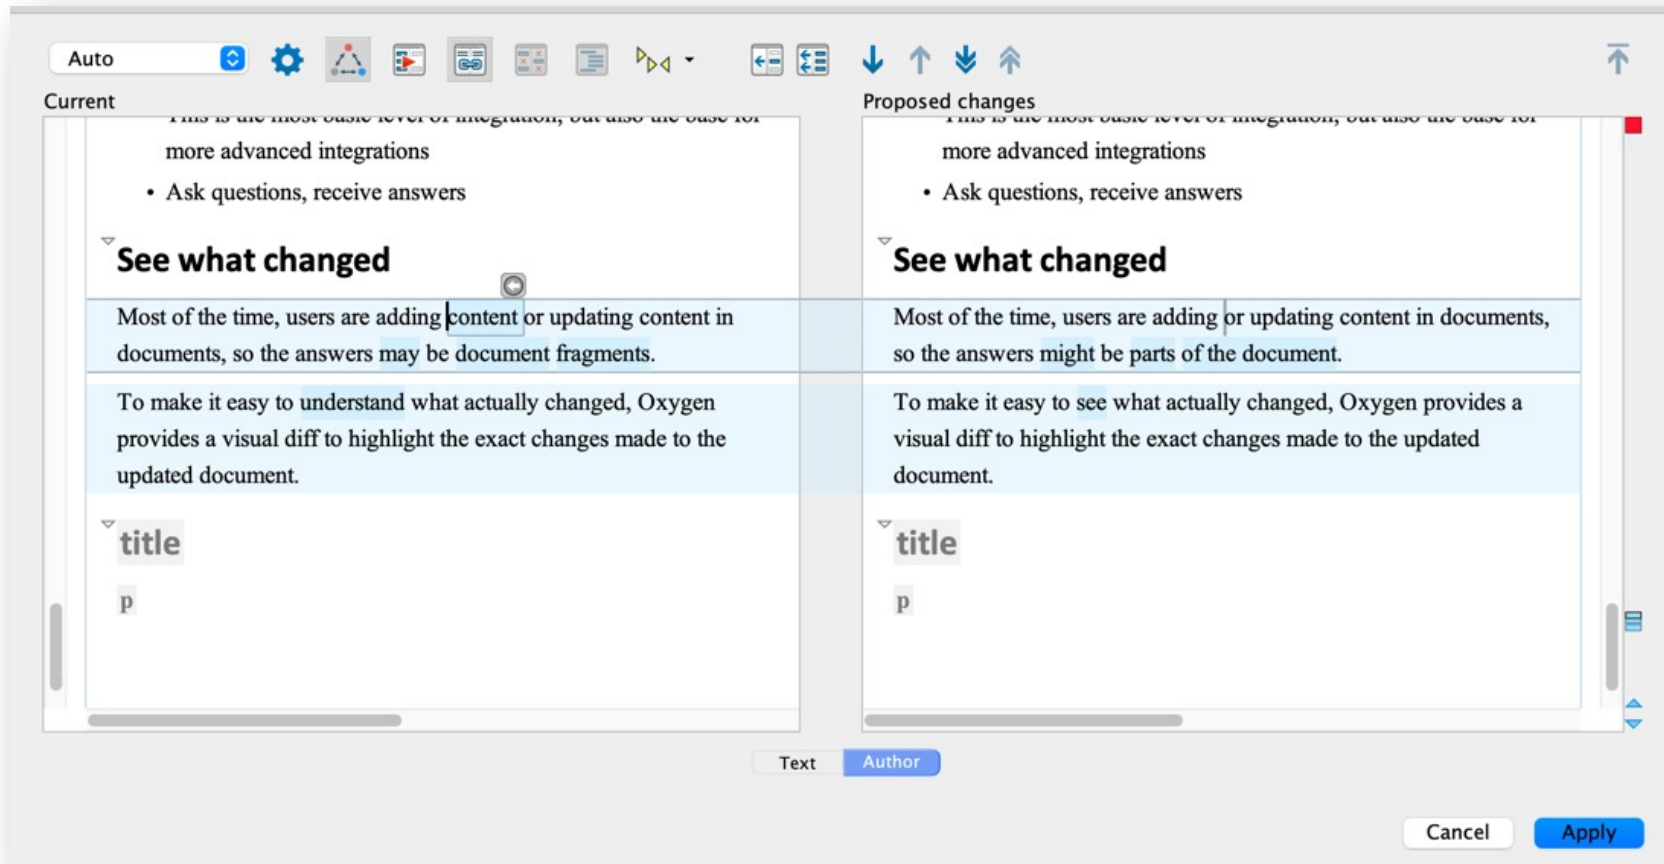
Auto

Current

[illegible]
more advanced integrations

• Ask questions, receive answers

See what changed

Most of the time, users are adding content or updating content in documents, so the answers may be document fragments.

To make it easy to understand what actually changed, Oxygen provides a visual diff to highlight the exact changes made to the updated document.

title

p

Proposed changes

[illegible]
more advanced integrations

• Ask questions, receive answers

See what changed

Most of the time, users are adding or updating content in documents, so the answers might be parts of the document.

To make it easy to see what actually changed, Oxygen provides a visual diff to highlight the exact changes made to the updated document.

title

p

Text Author

Cancel Apply